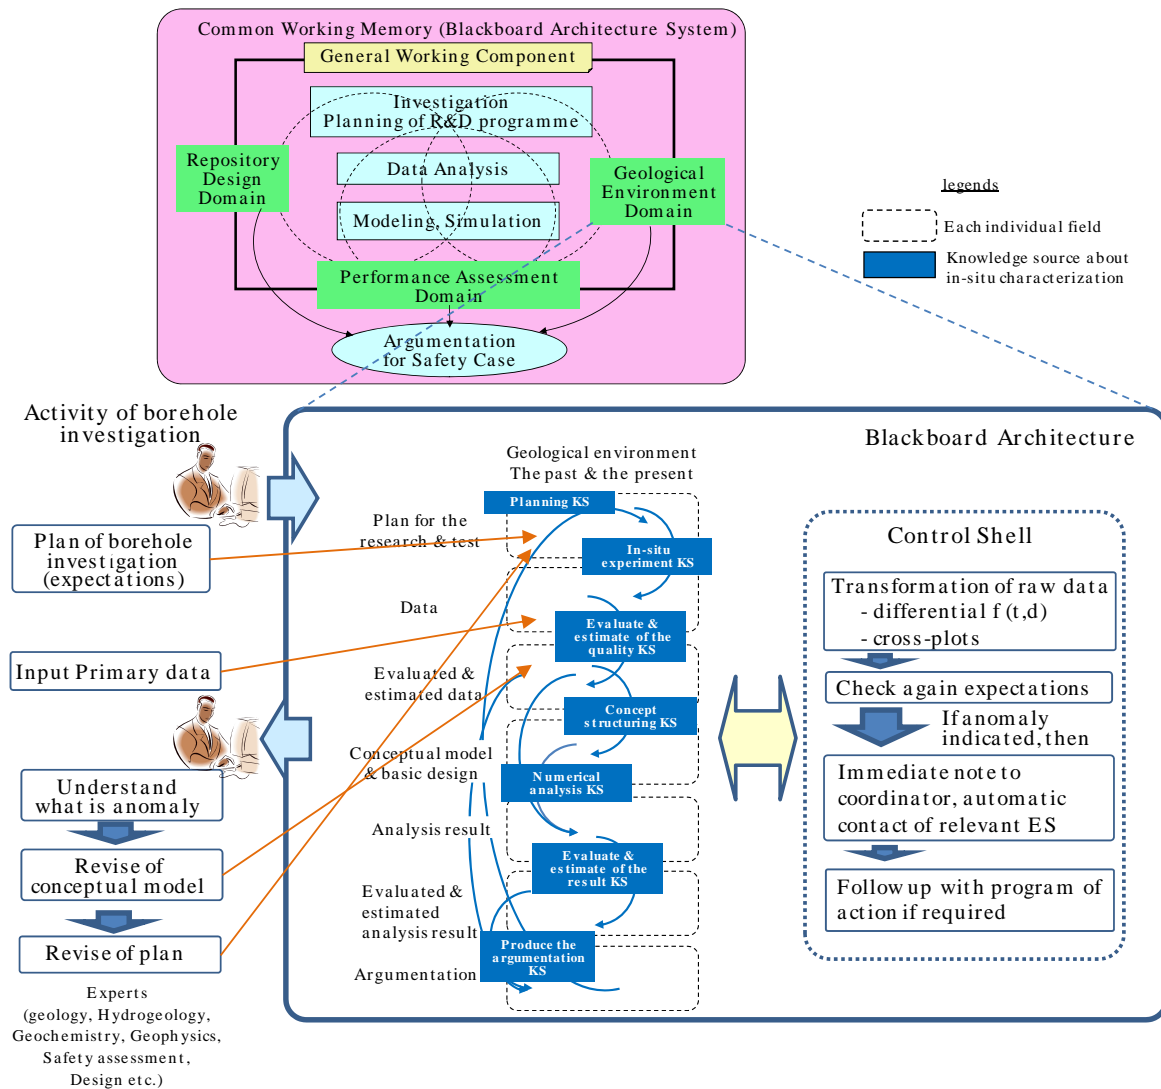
Common Working Memory (Blackboard Architecture System)

General Working Component

Investigation Planning of R&D programme

Data Analysis

Modeling, Simulation

Repository Design Domain

Geological Environment Domain

Performance Assessment Domain

Argumentation for Safety Case

legends

Each individual field

Knowledge source about in-situ characterization

Activity of borehole investigation

Blackboard Architecture

Geological environment
The past & the present

Planning KS

Plan for the research & test

In-situ experiment KS

Plan of borehole investigation (expectations)

Data

Evaluate & estimate of the quality KS

Input Primary data

Evaluated & estimated data

Concept structuring KS

Conceptual model & basic design

Numerical analysis KS

Understand what is anomaly

Analysis result

Evaluate & estimate of the result KS

Revise of conceptual model

Evaluated & estimated analysis result

Produce the argumentation KS

Revise of plan

Argumentation

Experts (geology, Hydrogeology, Geochemistry, Geophysics, Safety assessment, Design etc.)

Control Shell

Transformation of raw data
- differential f (t,d)
- cross-plots

Check again expectations

If anomaly indicated, then

Immediate note to coordinator, automatic contact of relevant ES

Follow up with program of action if required